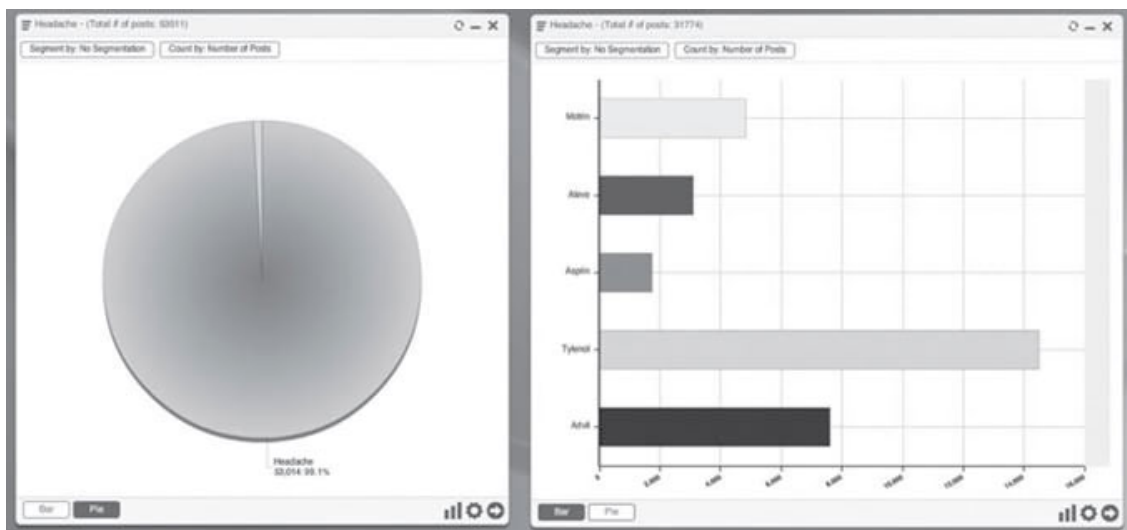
Headache - (Total # of posts: 53511)

Segment by: No Segmentation
Count by: Number of Posts

Headache
53,014: 99.1%

Bar
Pie

Headache - (Total # of posts: 31774)

Segment by: No Segmentation
Count by: Number of Posts

Motrin
Aleve
Aspirin
Tylenol
Advil

0
2,000
4,000
6,000
8,000
10,000
12,000
14,000
16,000

Bar
Pie